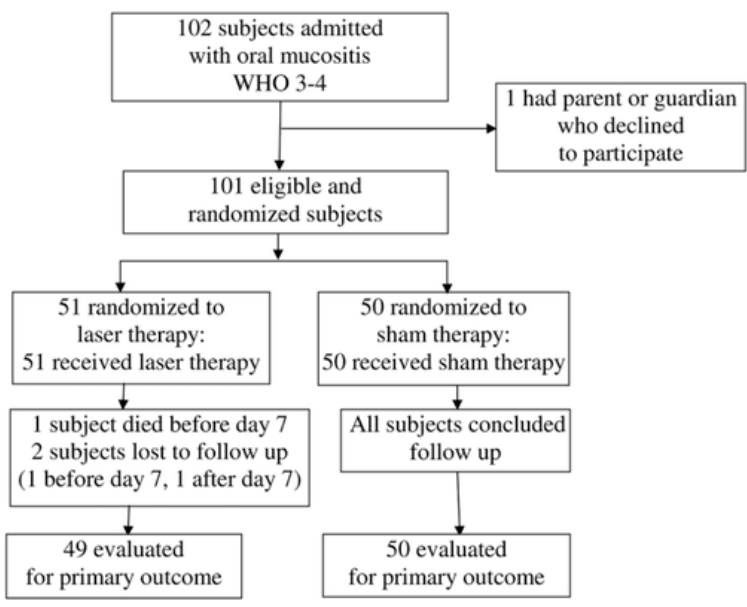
102 subjects admitted with oral mucositis WHO 3-4

1 had parent or guardian who declined to participate

101 eligible and randomized subjects

51 randomized to laser therapy: 51 received laser therapy

50 randomized to sham therapy: 50 received sham therapy

1 subject died before day 7
2 subjects lost to follow up
(1 before day 7, 1 after day 7)

All subjects concluded follow up

49 evaluated for primary outcome

50 evaluated for primary outcome